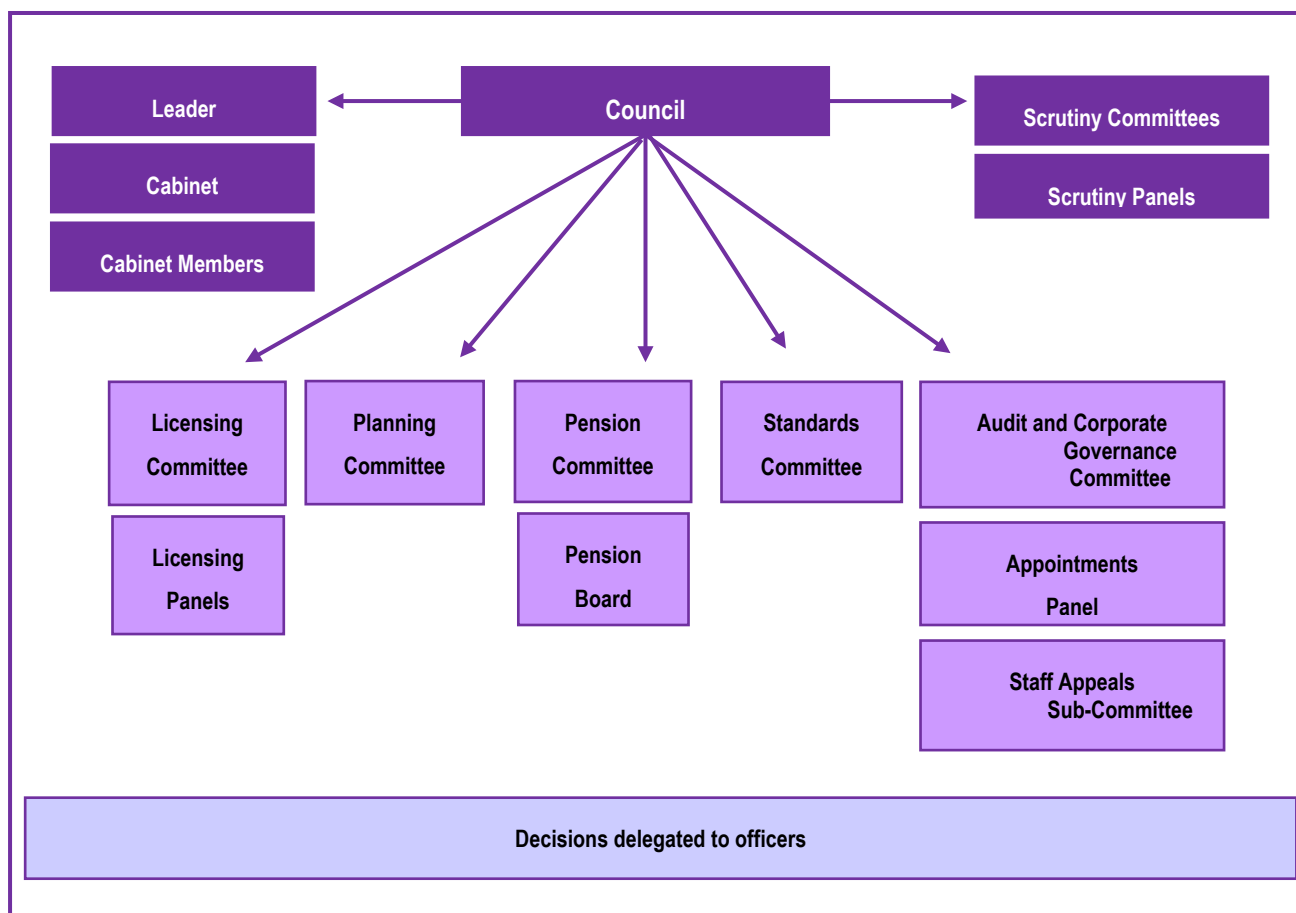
Leader

Cabinet

Cabinet Members

Council

Scrutiny Committees

Scrutiny Panels

Licensing Committee

Licensing Panels

Planning Committee

Pension Committee

Pension Board

Standards Committee

Audit and Corporate Governance Committee

Appointments Panel

Staff Appeals Sub-Committee

Decisions delegated to officers